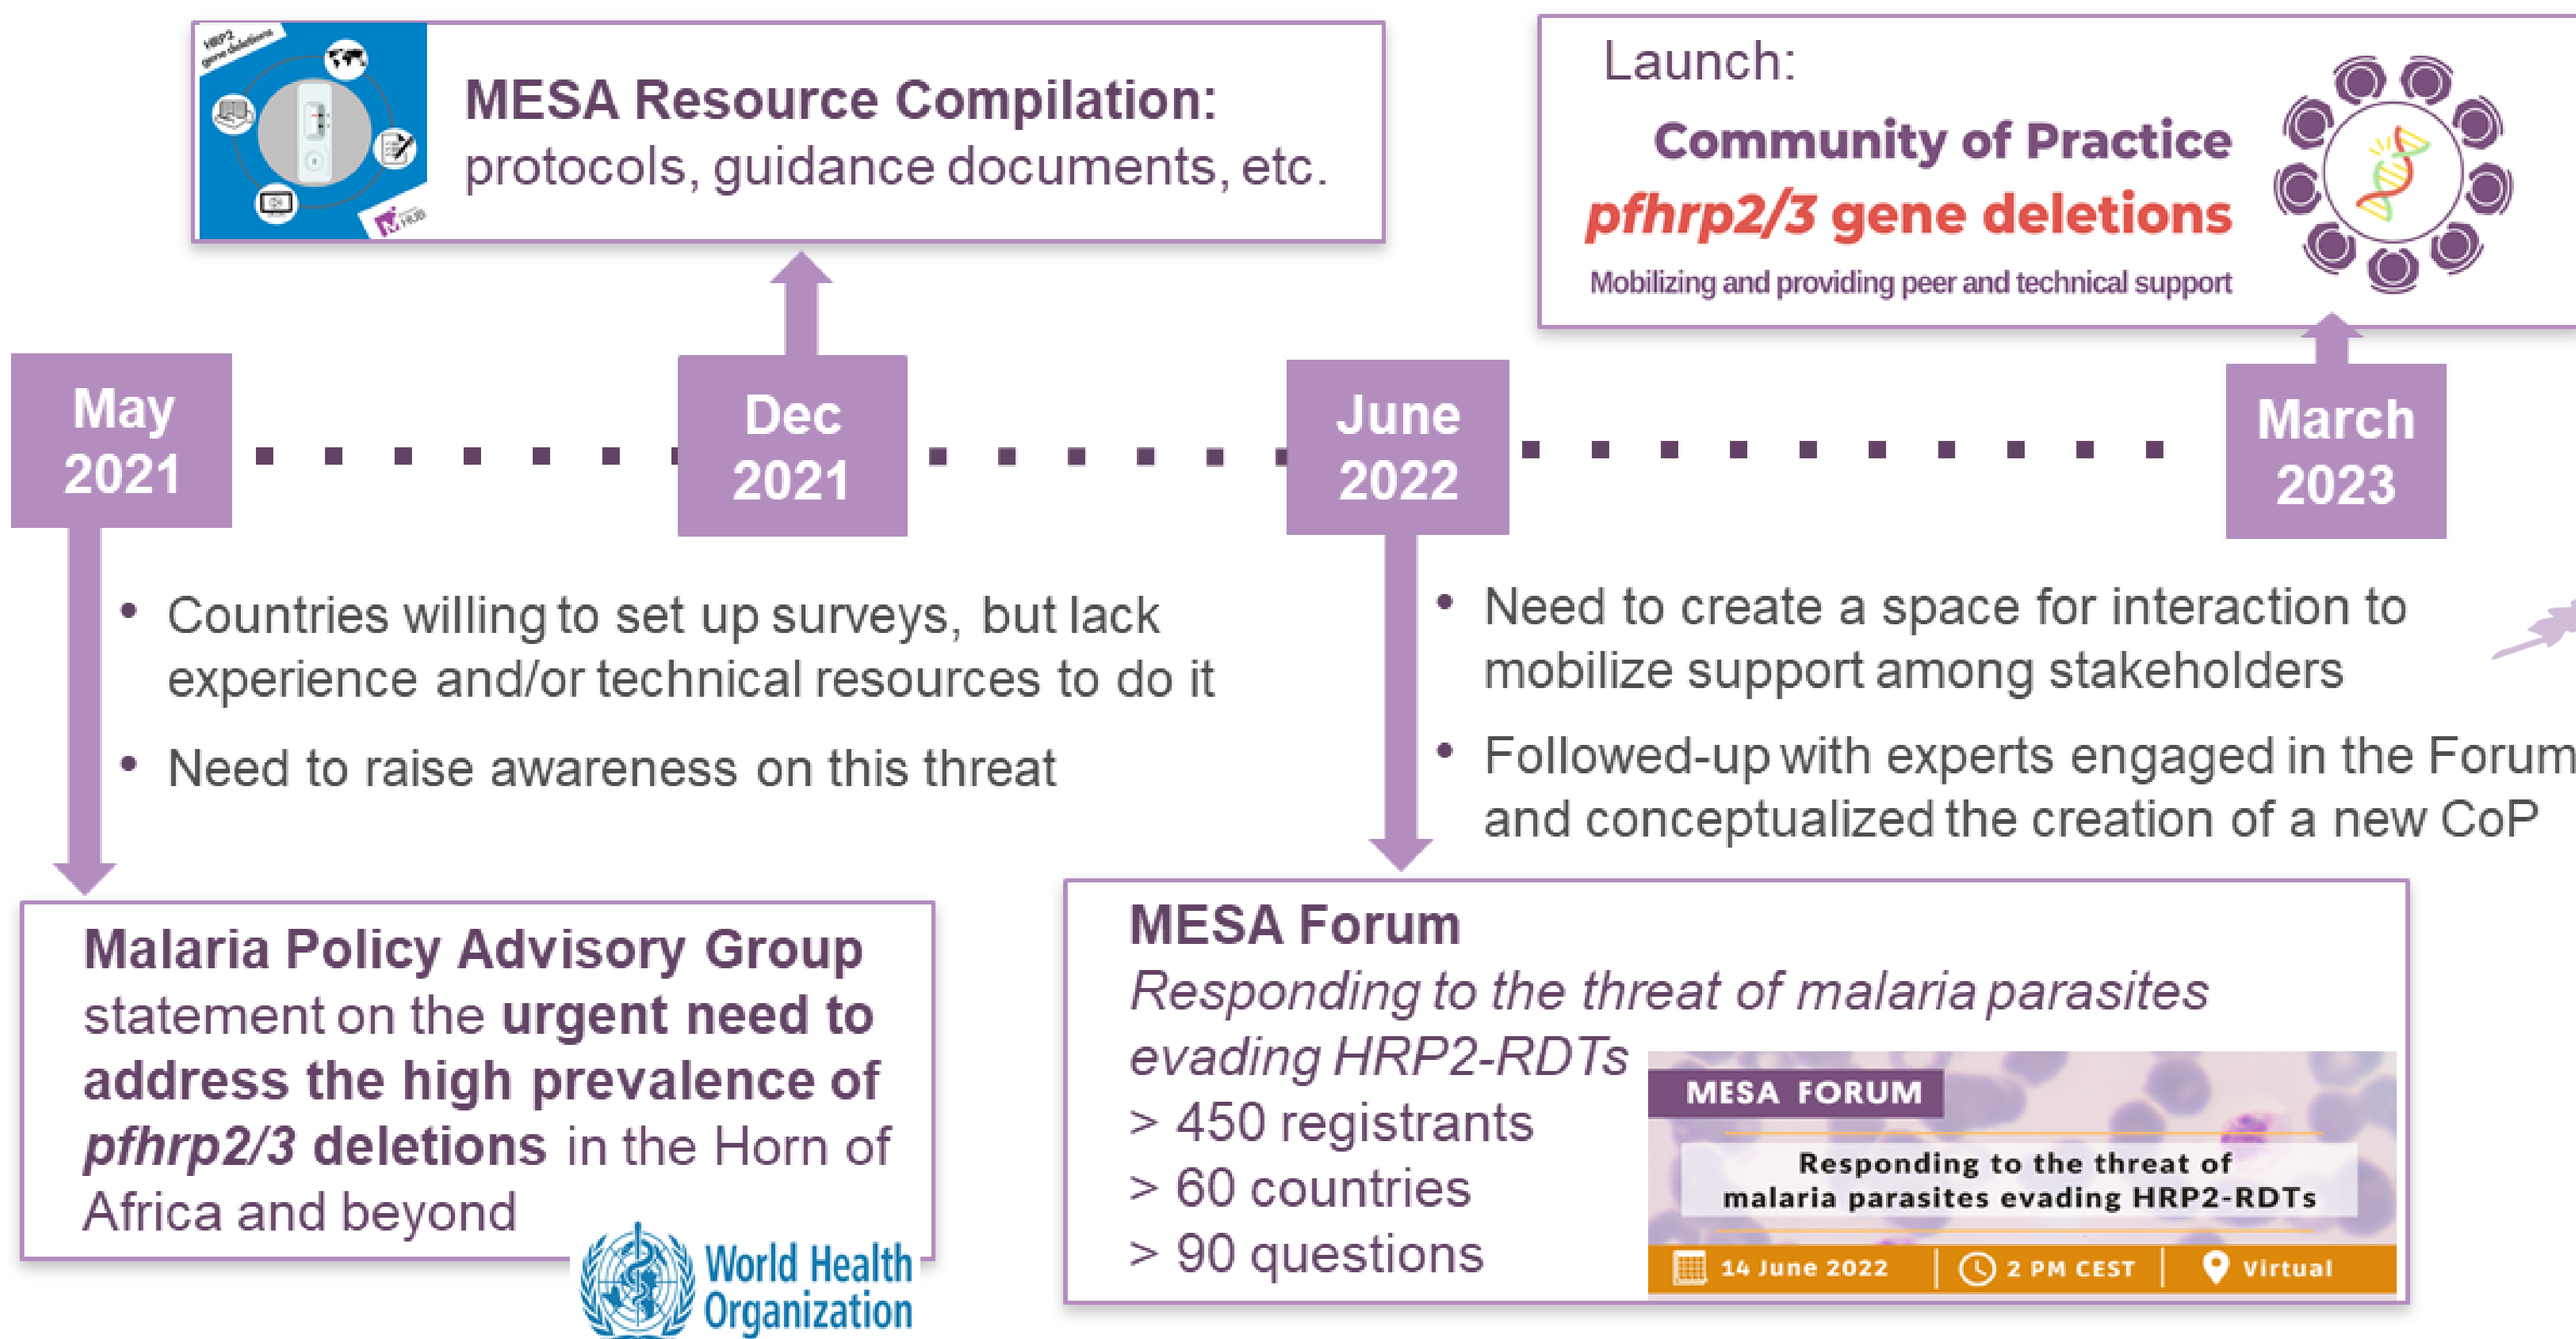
HRP2 gene deletions

MESA Resource Compilation: protocols, guidance documents, etc.

Launch:

Community of Practice
pfhrp2/3 gene deletions
Mobilizing and providing peer and technical support

May 2021

Dec 2021

June 2022

March 2023

• Countries willing to set up surveys, but lack experience and/or technical resources to do it

• Need to raise awareness on this threat

• Need to create a space for interaction to mobilize support among stakeholders

• Followed-up with experts engaged in the Forum and conceptualized the creation of a new CoP

Malaria Policy Advisory Group statement on the urgent need to address the high prevalence of pfhrp2/3 deletions in the Horn of Africa and beyond

World Health Organization

MESA Forum
Responding to the threat of malaria parasites evading HRP2-RDTs
> 450 registrants
> 60 countries
> 90 questions

MESA FORUM
Responding to the threat of malaria parasites evading HRP2-RDTs
14 June 2022 | 2 PM CEST | Virtual